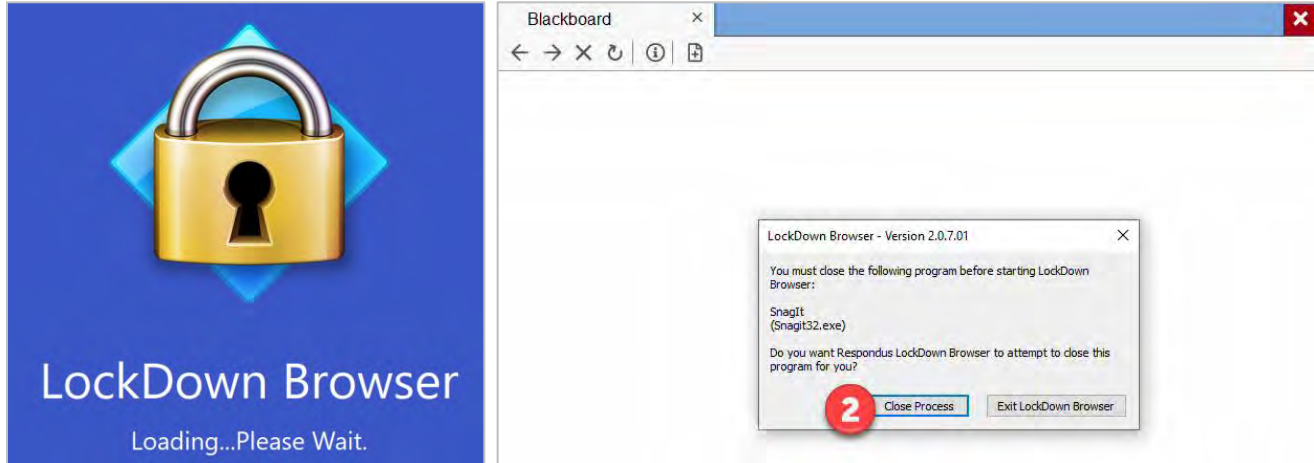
LockDown Browser

Loading...Please Wait.

Blackboard ×

×

LockDown Browser - Version 2.0.7.01 ×

You must close the following program before starting LockDown Browser:

SnagIt
(Snagit32.exe)

Do you want Respondus LockDown Browser to attempt to close this program for you?

2

Close Process

Exit LockDown Browser